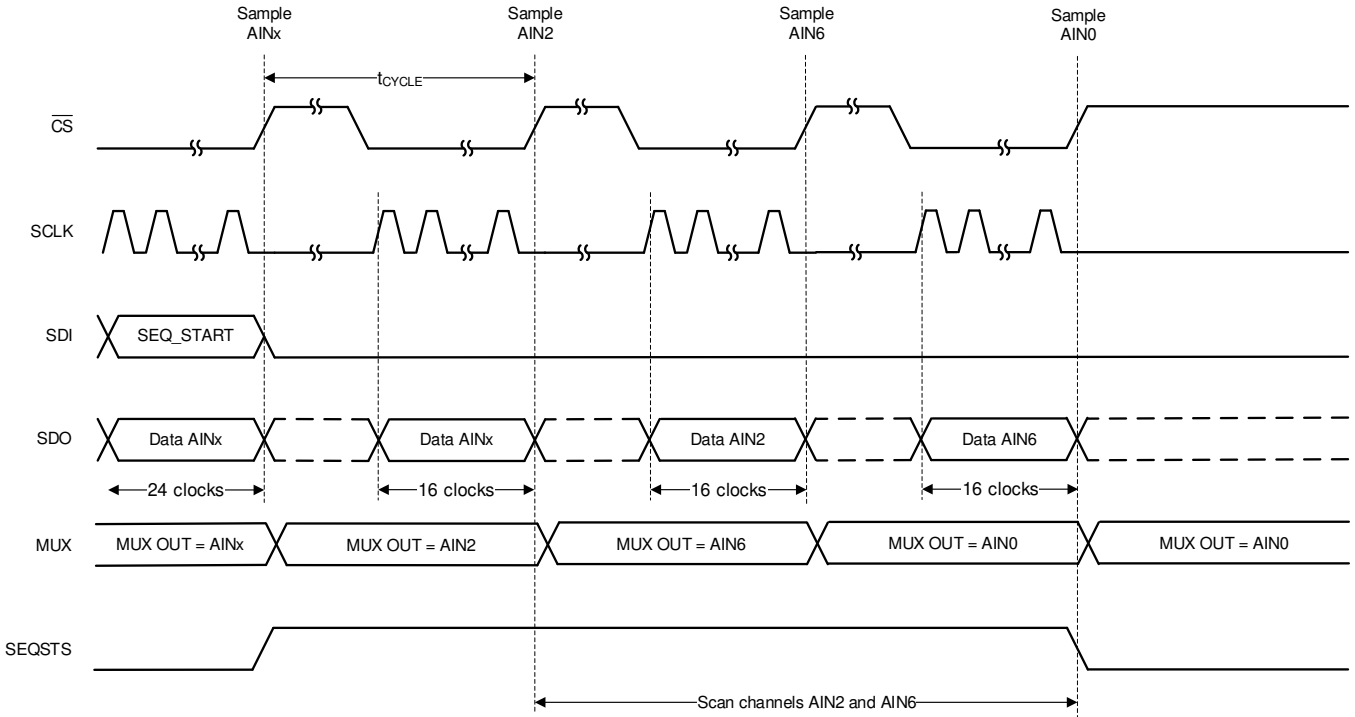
Sample AINx

Sample AIN2

Sample AIN6

Sample AIN0

$t_{CYCLE}$

$\overline{CS}$

SCLK

SDI

SEQ_START

SDO

Data AINx

Data AINx

Data AIN2

Data AIN6

24 clocks

16 clocks

16 clocks

16 clocks

MUX

MUX OUT = AINx

MUX OUT = AIN2

MUX OUT = AIN6

MUX OUT = AIN0

MUX OUT = AIN0

SEQSTS

Scan channels AIN2 and AIN6